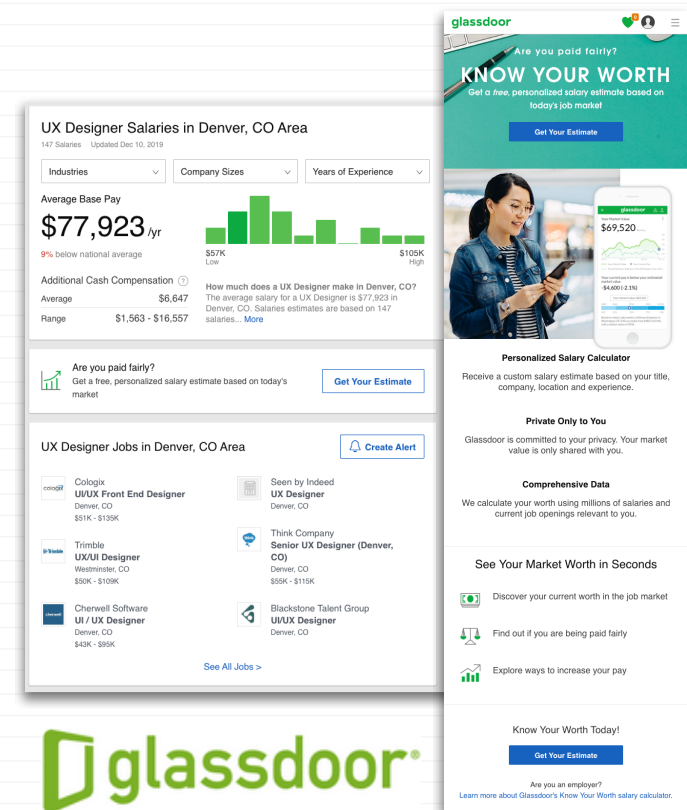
UX Designer Salaries in Denver, CO Area
147 Salaries Updated Dec 10, 2019

Industries
Company Sizes
Years of Experience

Average Base Pay
$77,923 /yr
9% below national average

$57K Low
$105K High

Additional Cash Compensation
Average $6,647
Range $1,563 - $16,557

How much does a UX Designer make in Denver, CO?
The average salary for a UX Designer is $77,923 in Denver, CO. Salaries estimates are based on 147 salaries... More

Are you paid fairly?
Get a free, personalized salary estimate based on today's market
Get Your Estimate

UX Designer Jobs in Denver, CO Area
Create Alert

cologix
Cologix
UI/UX Front End Designer
Denver, CO
$51K - $135K

Seen by Indeed
UX Designer
Denver, CO

Trimble
Trimble
UX/UI Designer
Westminster, CO
$50K - $109K

Think Company
Senior UX Designer (Denver, CO)
Denver, CO
$55K - $115K

cherwell
Cherwell Software
UI / UX Designer
Denver, CO
$43K - $95K

Blackstone Talent Group
UI/UX Designer
Denver, CO

See All Jobs >

glassdoor

glassdoor
Are you paid fairly?
KNOW YOUR WORTH
Get a free, personalized salary estimate based on today's job market
Get Your Estimate

glassdoor
$69,520
-$4,600 (-2.1%)

Personalized Salary Calculator
Receive a custom salary estimate based on your title, company, location and experience.

Private Only to You
Glassdoor is committed to your privacy. Your market value is only shared with you.

Comprehensive Data
We calculate your worth using millions of salaries and current job openings relevant to you.

See Your Market Worth in Seconds
Discover your current worth in the job market
Find out if you are being paid fairly
Explore ways to increase your pay

Know Your Worth Today!
Get Your Estimate

Are you an employer?
Learn more about Glassdoor's Know Your Worth salary calculator.